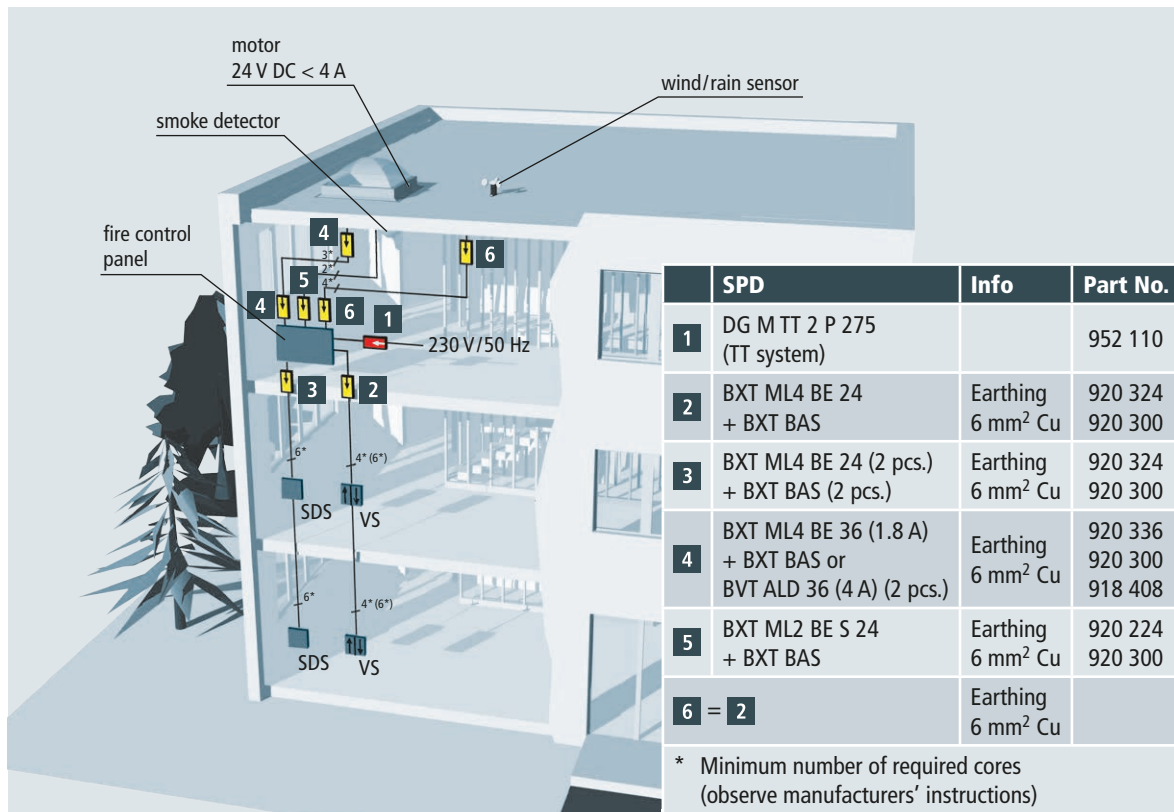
motor
24 V DC < 4 A

wind/rain sensor

smoke detector

fire control panel

4
3*
2*
4*
5
4
6
6
1
230 V/50 Hz
3
2
6*
4* (6*)
SDS
VS
6*
4* (6*)
SDS
VS

| | SPD | Info | Part No. |
|---|---|---|---|
| 1 | DG M TT 2 P 275 (TT system) | | 952 110 |
| 2 | BXT ML4 BE 24 + BXT BAS | Earthing 6 mm$^2$ Cu | 920 324 920 300 |
| 3 | BXT ML4 BE 24 (2 pcs.) + BXT BAS (2 pcs.) | Earthing 6 mm$^2$ Cu | 920 324 920 300 |
| 4 | BXT ML4 BE 36 (1.8 A) + BXT BAS or BVT ALD 36 (4 A) (2 pcs.) | Earthing 6 mm$^2$ Cu | 920 336 920 300 918 408 |
| 5 | BXT ML2 BE S 24 + BXT BAS | Earthing 6 mm$^2$ Cu | 920 224 920 300 |
| 6 = 2 | | Earthing 6 mm$^2$ Cu | |

* Minimum number of required cores (observe manufacturers' instructions)